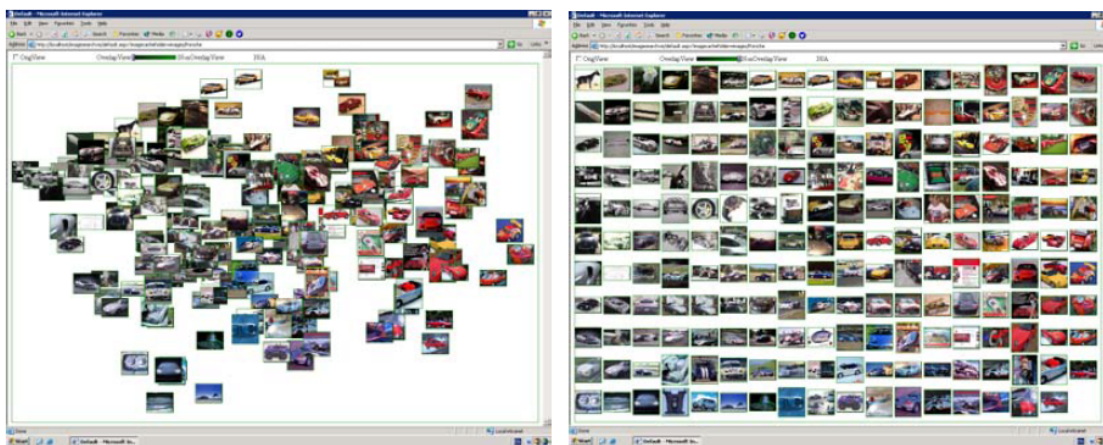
Default - Microsoft Internet Explorer
File Edit View Favorites Tools Help
Address
OrigView OverlapView NoOverlapView ISA
Done Local intranet
Start Default - Microsoft In...

Default - Microsoft Internet Explorer
File Edit View Favorites Tools Help
Address
OrigView OverlapView NoOverlapView ISA
Done Local intranet
Start Default - Microsoft In...